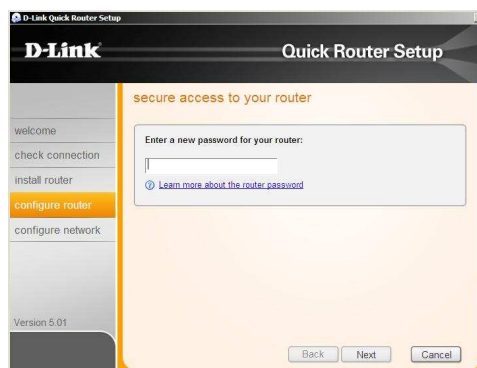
D-Link Quick Router Setup

D-Link

Quick Router Setup

welcome
check connection
install router
configure router
configure network

Version 5.01

secure access to your router

Enter a new password for your router:

Learn more about the router password

Back
Next
Cancel